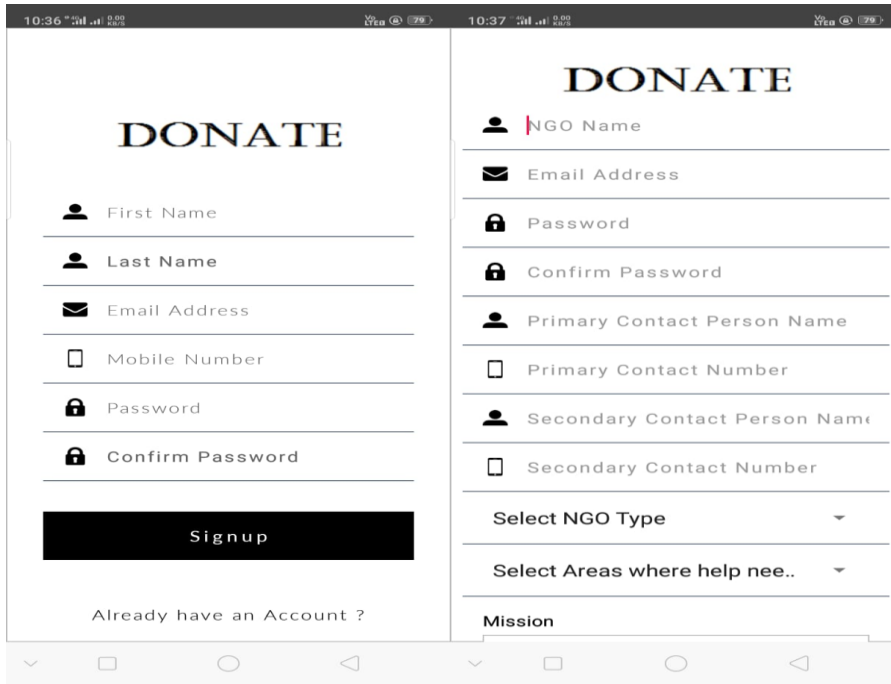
10:36 0.00 KB/S Vo LTE 79

DONATE

First Name

Last Name

Email Address

Mobile Number

Password

Confirm Password

Signup

Already have an Account ?

10:37 0.00 KB/S Vo LTE 79

DONATE

NGO Name

Email Address

Password

Confirm Password

Primary Contact Person Name

Primary Contact Number

Secondary Contact Person Nam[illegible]

Secondary Contact Number

Select NGO Type

Select Areas where help nee..

Mission